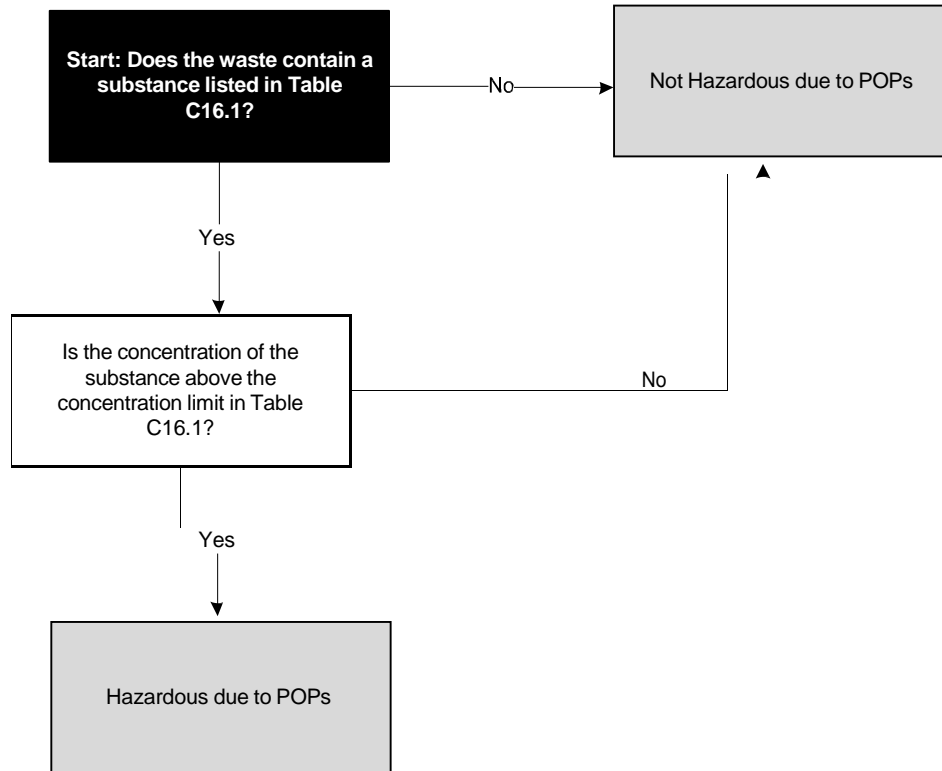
Start: Does the waste contain a substance listed in Table C16.1?

No

Not Hazardous due to POPs

Yes

Is the concentration of the substance above the concentration limit in Table C16.1?

No

Yes

Hazardous due to POPs